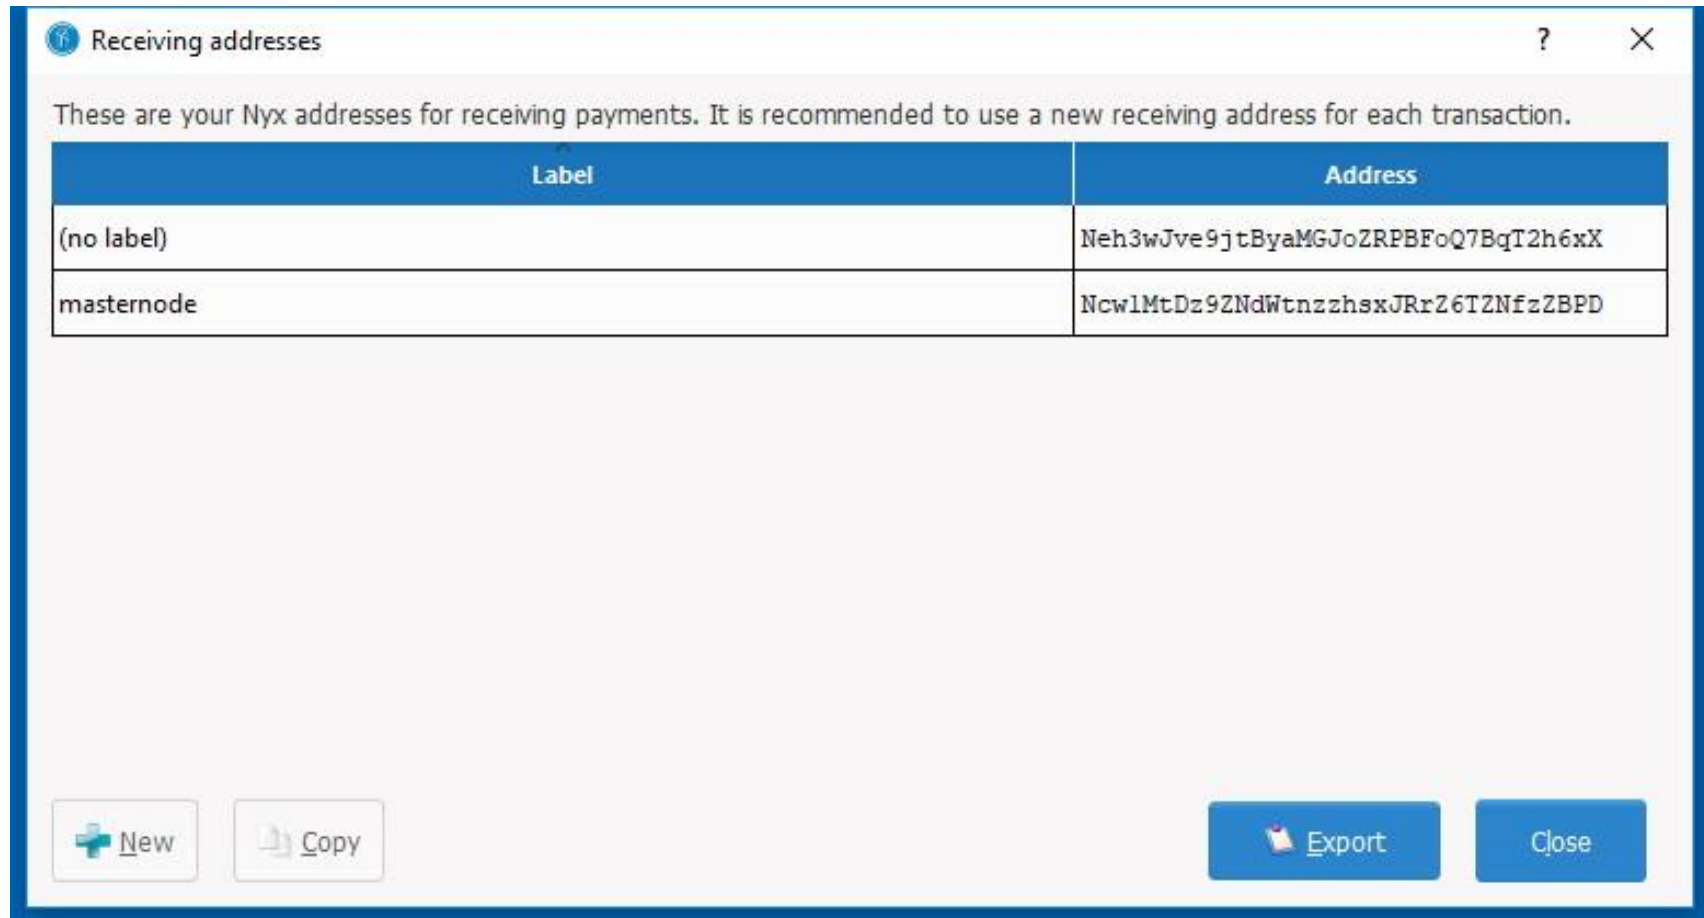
Receiving addresses

?

These are your Nyx addresses for receiving payments. It is recommended to use a new receiving address for each transaction.

| Label | Address |
|---|---|
| (no label) | Neh3wJve9jtByaMGJoZRPBFoQ7BqT2h6xX |
| masternode | Ncw1MtDz9ZNdWtnzzhsxJRrZ6TZNfzZBPD |

New

Copy

Export

Close